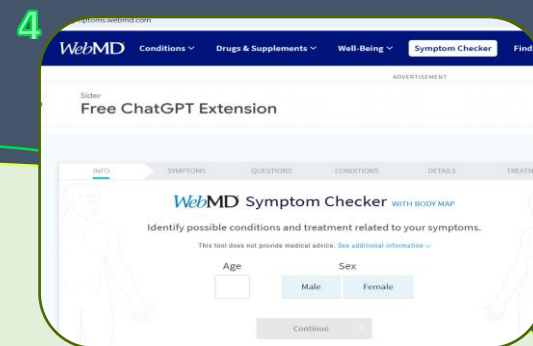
4

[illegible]ptoms.webmd.com

WebMD Conditions ˅ Drugs & Supplements ˅ Well-Being ˅ Symptom Checker Find

ADVERTISEMENT

Sider
Free ChatGPT Extension

INFO SYMPTOMS QUESTIONS CONDITIONS DETAILS TREATM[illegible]

WebMD Symptom Checker WITH BODY MAP

Identify possible conditions and treatment related to your symptoms.

This tool does not provide medical advice. See additional information ˅

Age

Sex

Male Female

Continue